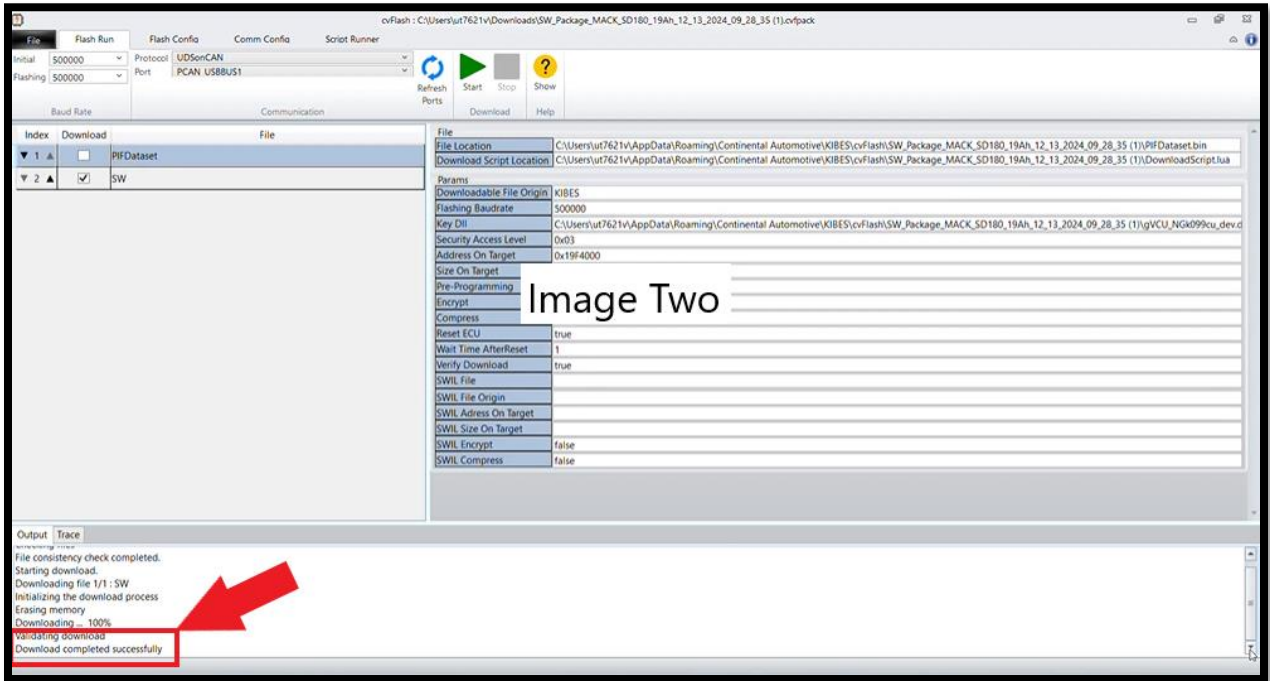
cvFlash : C:\Users\ut7621v\Downloads\SW_Package_MACK_SD180_19Ah_12_13_2024_09_28_35 (1).cvfpack

File Flash Run Flash Config Comm Config Script Runner

Initial 500000
Flashing 500000
Baud Rate

Protocol UDSonCAN
Port PCAN_USBBUS1
Communication

Refresh Ports

Start Stop
Download

Show
Help

| Index | Download | File |
|---|---|---|
| 1 | ☐ | PIFDataset |
| 2 | ☑ | SW |

File

| | |
|---|---|
| File Location | C:\Users\ut7621v\AppData\Roaming\Continental Automotive\KIBES\cvFlash\SW_Package_MACK_SD180_19Ah_12_13_2024_09_28_35 (1)\PIFDataset.bin |
| Download Script Location | C:\Users\ut7621v\AppData\Roaming\Continental Automotive\KIBES\cvFlash\SW_Package_MACK_SD180_19Ah_12_13_2024_09_28_35 (1)\DownloadScript.lua |

Params

| | |
|---|---|
| Downloadable File Origin | KIBES |
| Flashing Baudrate | 500000 |
| Key Dll | C:\Users\ut7621v\AppData\Roaming\Continental Automotive\KIBES\cvFlash\SW_Package_MACK_SD180_19Ah_12_13_2024_09_28_35 (1)\gVCU_NGk099cu_dev.d |
| Security Access Level | 0x03 |
| Address On Target | 0x19F4000 |
| Size On Target | |
| Pre-Programming | |
| Encrypt | |
| Compress | |
| Reset ECU | true |
| Wait Time AfterReset | 1 |
| Verify Download | true |
| SWIL File | |
| SWIL File Origin | |
| SWIL Adress On Target | |
| SWIL Size On Target | |
| SWIL Encrypt | false |
| SWIL Compress | false |

Image Two

Output Trace

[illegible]
File consistency check completed.
Starting download.
Downloading file 1/1 : SW
Initializing the download process
Erasing memory
Downloading ... 100%
Validating download
Download completed successfully